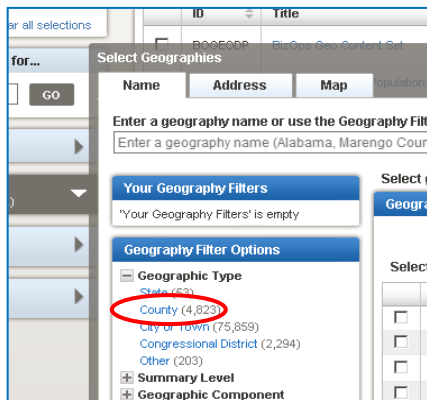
ar all selections
for...
GO
ID
Title
BOGEODP
BizOps Geo Content Set
Population
Select Geographies
Name
Address
Map
Enter a geography name or use the Geography Filt
Enter a geography name (Alabama, Marengo Coun
Your Geography Filters
'Your Geography Filters' is empty
Select g
Geogra
Geography Filter Options
Selec
Geographic Type
State (53)
County (4,823)
City or Town (75,859)
Congressional District (2,294)
Other (203)
Summary Level
Geographic Component